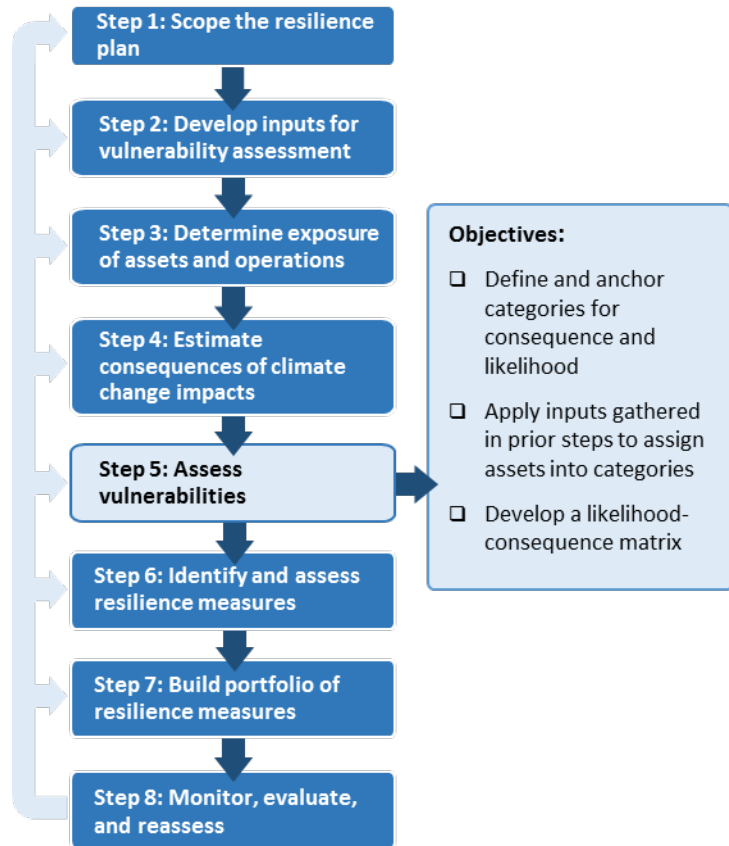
Step 1: Scope the resilience plan

Step 2: Develop inputs for vulnerability assessment

Step 3: Determine exposure of assets and operations

Step 4: Estimate consequences of climate change impacts

Step 5: Assess vulnerabilities

Step 6: Identify and assess resilience measures

Step 7: Build portfolio of resilience measures

Step 8: Monitor, evaluate, and reassess

Objectives:

❑ Define and anchor categories for consequence and likelihood

❑ Apply inputs gathered in prior steps to assign assets into categories

❑ Develop a likelihood-consequence matrix